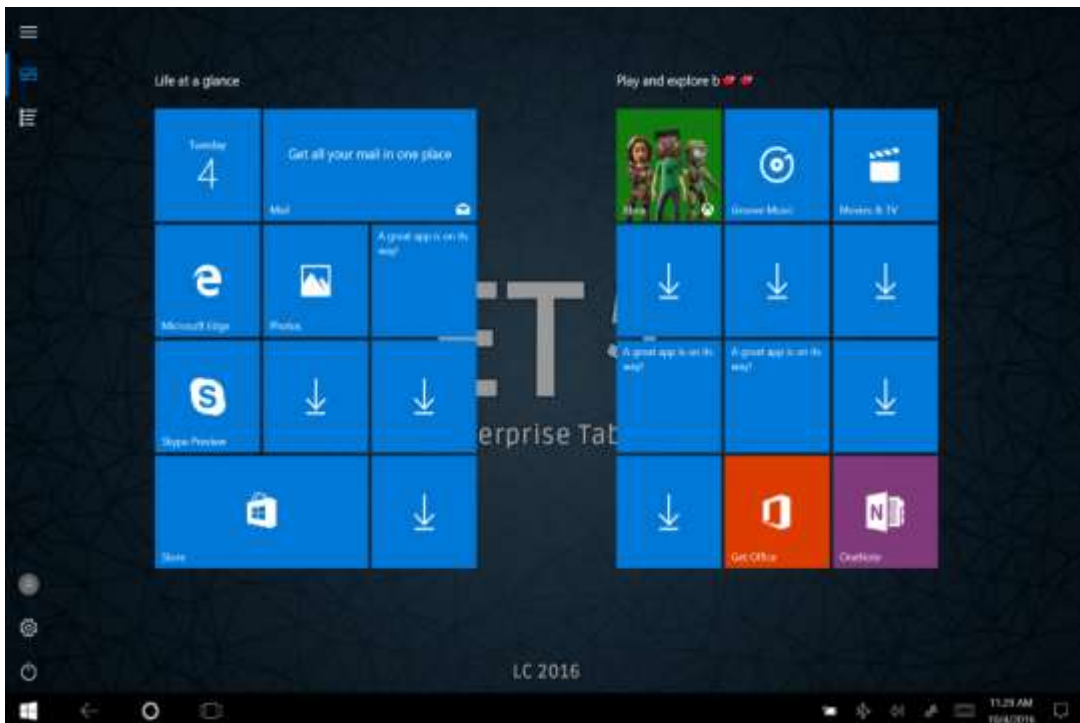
Life at a glance

Tuesday
4

Get all your mail in one place

Mail

Microsoft Edge

Photos

A great app is on its way!

Skype Preview

Store

Play and explore b

Xbox

Groove Music

Movies & TV

A great app is on its way!

A great app is on its way!

Get Office

OneNote

ET

erprise Tab

LC 2016

11:29 AM
10/4/2016